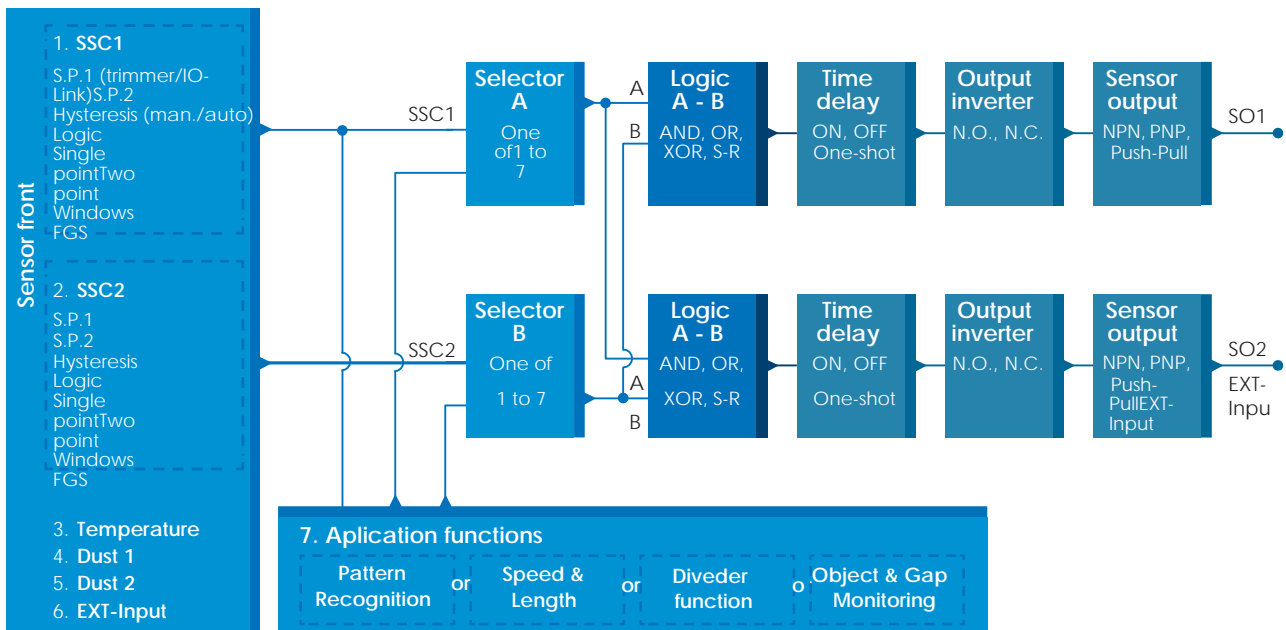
Sensor front

1. SSC1
S.P.1 (trimmer/IO-Link)S.P.2
Hysteresis (man./auto)
Logic
Single pointTwo point
Windows
FGS

2. SSC2
S.P.1
S.P.2
Hysteresis
Logic
Single pointTwo point
Windows
FGS

3. Temperature
4. Dust 1
5. Dust 2
6. EXT-Input

SSC1
SSC2

Selector A
One of1 to 7

Selector B
One of 1 to 7

A
B
Logic A - B
AND, OR, XOR, S-R

A
B
Logic A - B
AND, OR, XOR, S-R

Time delay
ON, OFF One-shot

Time delay
ON, OFF One-shot

Output inverter
N.O., N.C.

Output inverter
N.O., N.C.

Sensor output
NPN, PNP, Push-Pull

Sensor output
NPN, PNP, Push-PullEXT-Input

SO1
SO2
EXT-Inpu

7. Aplication functions
Pattern Recognition
or
Speed & Length
or
Diveder function
o
Object & Gap Monitoring